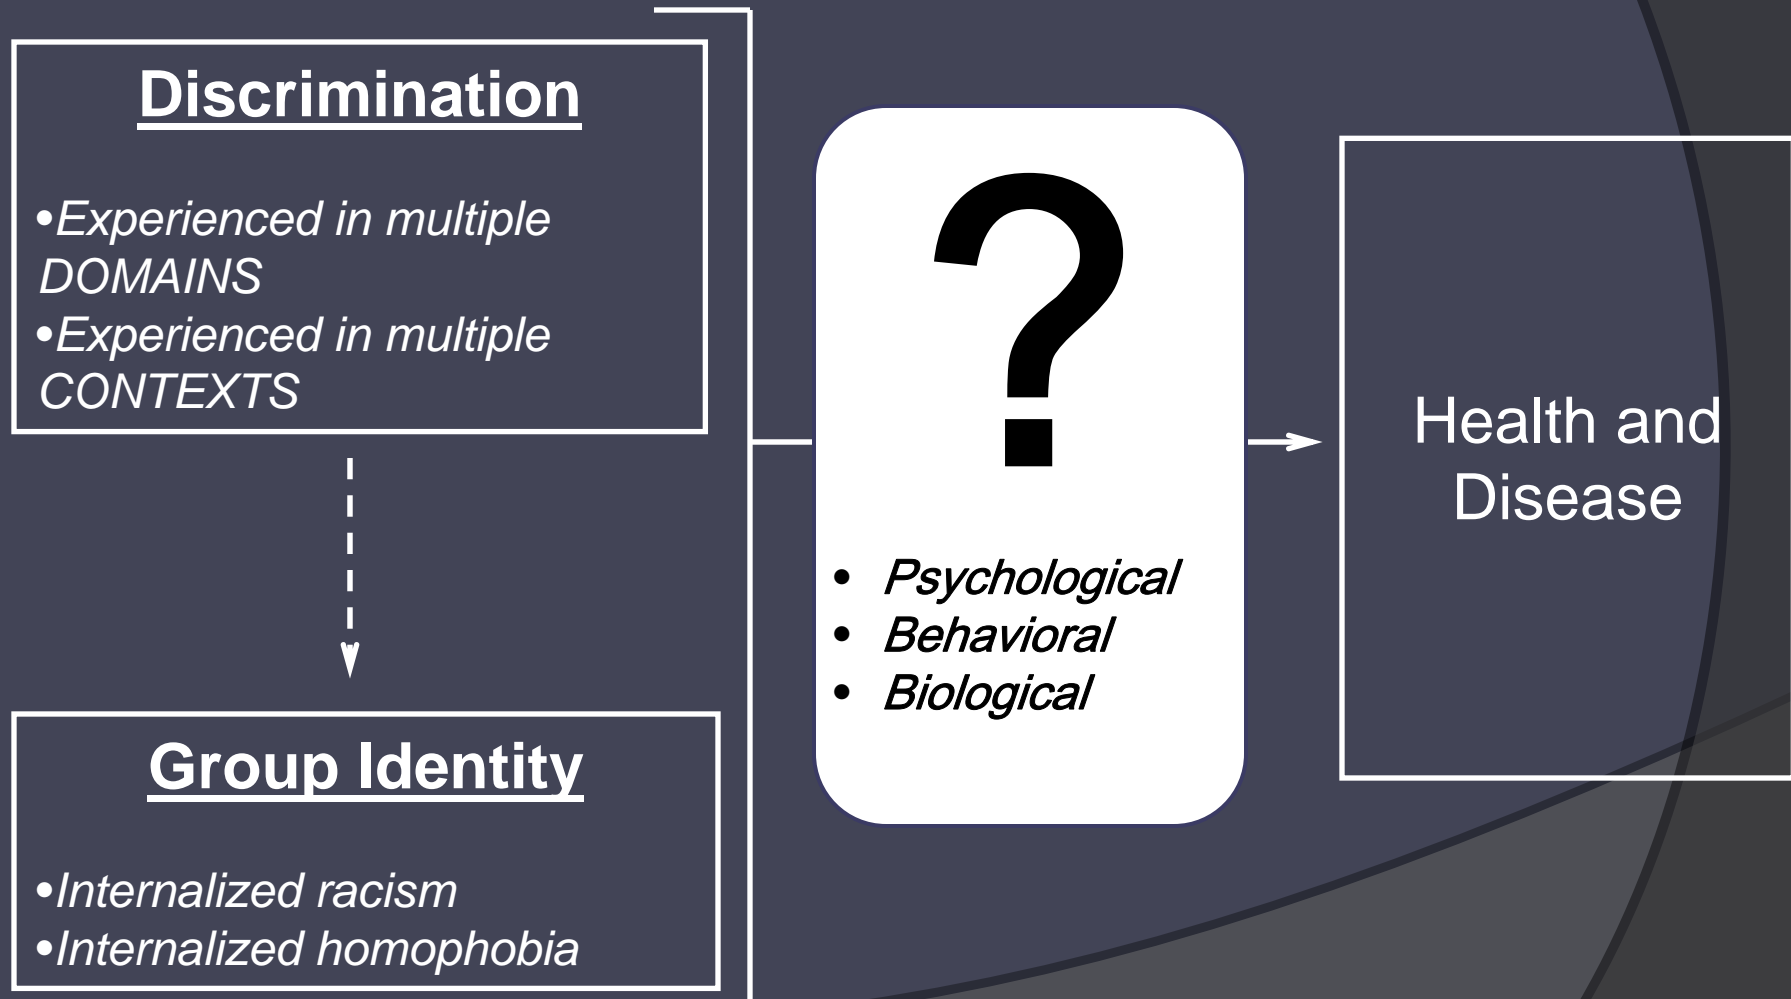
Discrimination

•Experienced in multiple DOMAINS
•Experienced in multiple CONTEXTS

Group Identity

•Internalized racism
•Internalized homophobia

?

• Psychological
• Behavioral
• Biological

Health and Disease